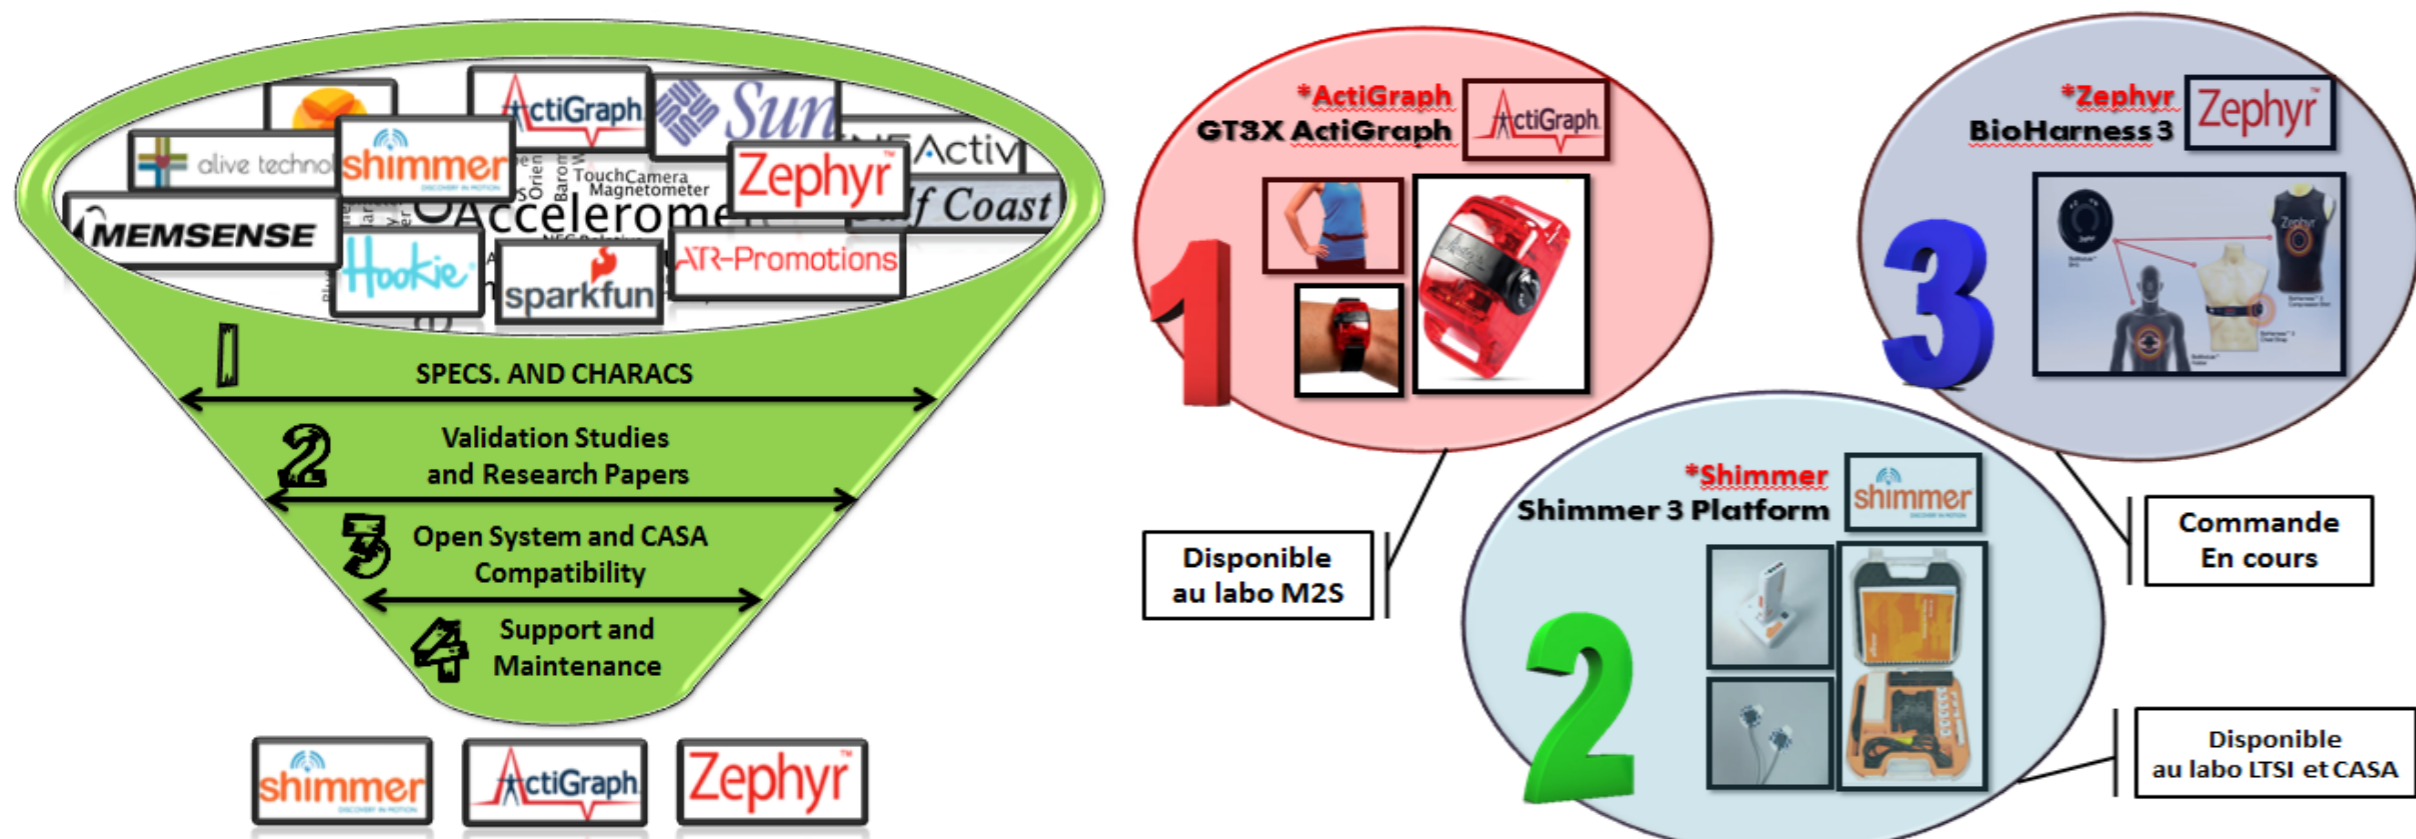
ActiGraph
Sun
alive technol
shimmer
Zephyr
Activ
MEMSENSE
Accelerome
TouchCamera
Magnetometer
f Coast
Hookie
sparkfun
ATR-Promotions

1
SPECS. AND CHARACS
2
Validation Studies and Research Papers
3
Open System and CASA Compatibility
4
Support and Maintenance

shimmer
ActiGraph
Zephyr

*ActiGraph
GT3X ActiGraph
ActiGraph
1
Disponible au labo M2S

*Zephyr
BioHarness 3
Zephyr
3
Commande En cours

*Shimmer
Shimmer 3 Platform
shimmer
2
Disponible au labo LTSI et CASA